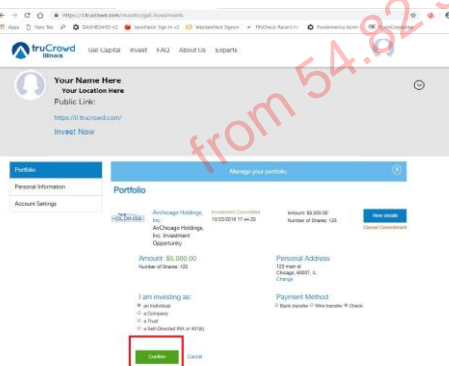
https://il.trucrowd.com/investor/get-investments

Apps | New Tab | DASHBOARD v2 | Salesforce Sign in v2 | Weebsite Signor | TRICheck Recent Fo | Fundamentals-dashe | OK

truCrowd Illinois | Get Capital | Invest | FAQ | About Us | Experts

Your Name Here
Your Location Here
Public Link:
https://il.trucrowd.com/
Invest Now

from 54.82.3

Portfolio
Personal Information
Account Settings

Manage your portfolio.

Portfolio

ArChicago Holdings, Inc.
ArChicago Holdings, Inc. Investment Opportunity
Investment Committed
10/22/2018 17:44:20
Amount: $5,000.00
Number of Shares: 125
View details
Cancel Commitment

Amount: $5,000.00
Number of Shares: 125

Personal Address
123 main st
Chicago, 60607, IL
Change

I am investing as:
an Individual
a Company
a Trust
a Self-Directed IRA or 401(k)

Payment Method
Bank transfer
Wire transfer
Check

Confirm
Cancel